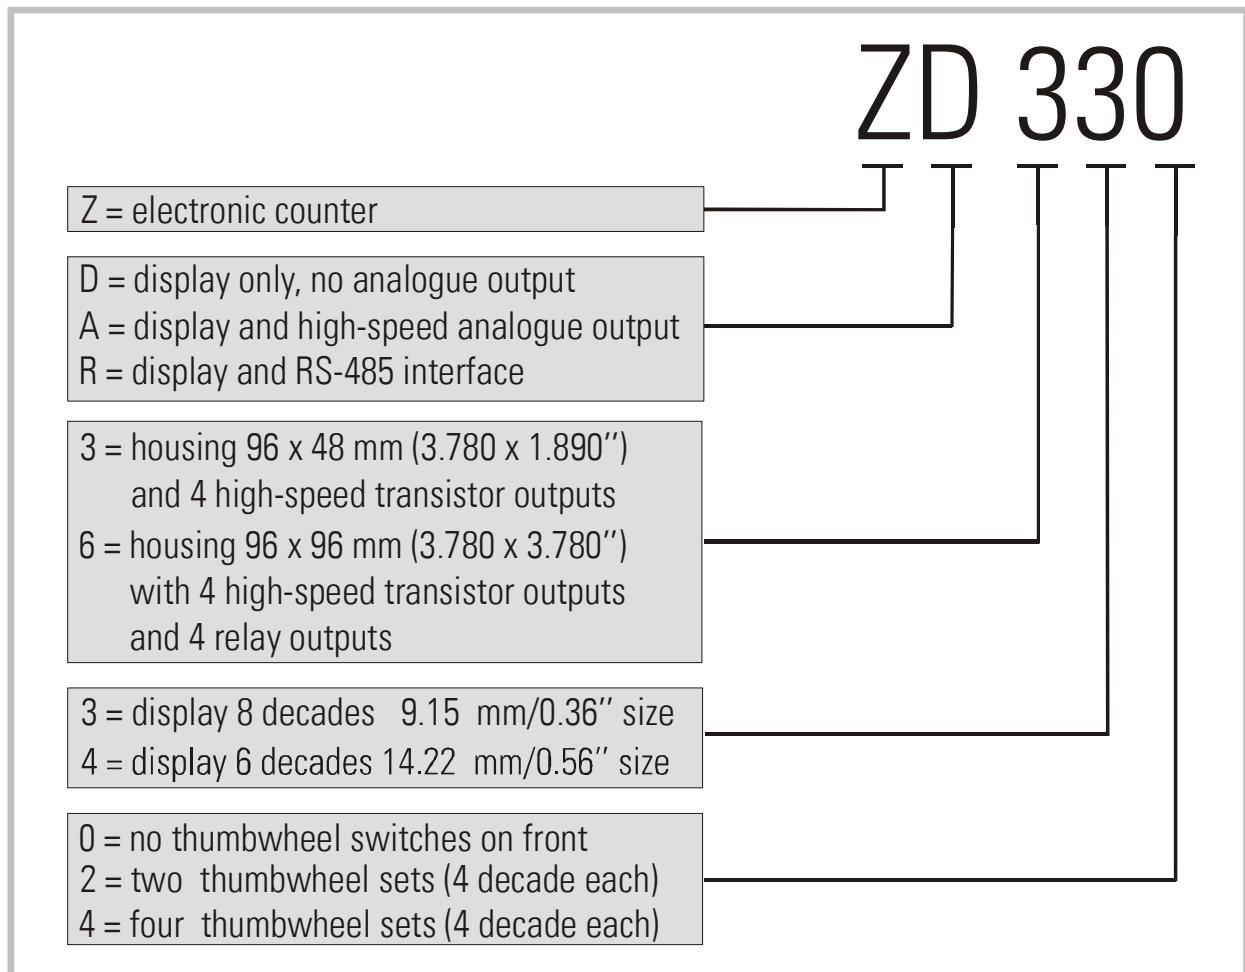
ZD 330

Z = electronic counter

D = display only, no analogue output
A = display and high-speed analogue output
R = display and RS-485 interface

3 = housing 96 x 48 mm (3.780 x 1.890'')
and 4 high-speed transistor outputs
6 = housing 96 x 96 mm (3.780 x 3.780'')
with 4 high-speed transistor outputs
and 4 relay outputs

3 = display 8 decades 9.15 mm/0.36'' size
4 = display 6 decades 14.22 mm/0.56'' size

0 = no thumbwheel switches on front
2 = two thumbwheel sets (4 decade each)
4 = four thumbwheel sets (4 decade each)